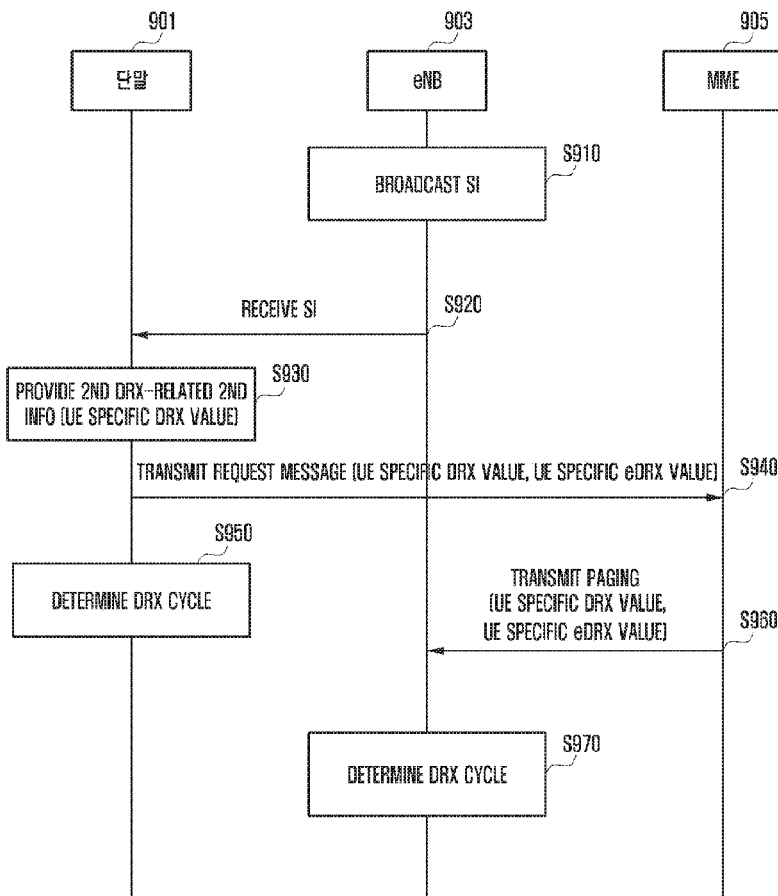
901

단말

903

eNB

905

MME

S910

BROADCAST SI

RECEIVE SI

S920

PROVIDE 2ND DRX-RELATED 2ND INFO (UE SPECIFIC DRX VALUE)

S930

TRANSMIT REQUEST MESSAGE (UE SPECIFIC DRX VALUE, UE SPECIFIC eDRX VALUE)

S940

S950

DETERMINE DRX CYCLE

TRANSMIT PAGING (UE SPECIFIC DRX VALUE, UE SPECIFIC eDRX VALUE)

S960

S970

DETERMINE DRX CYCLE